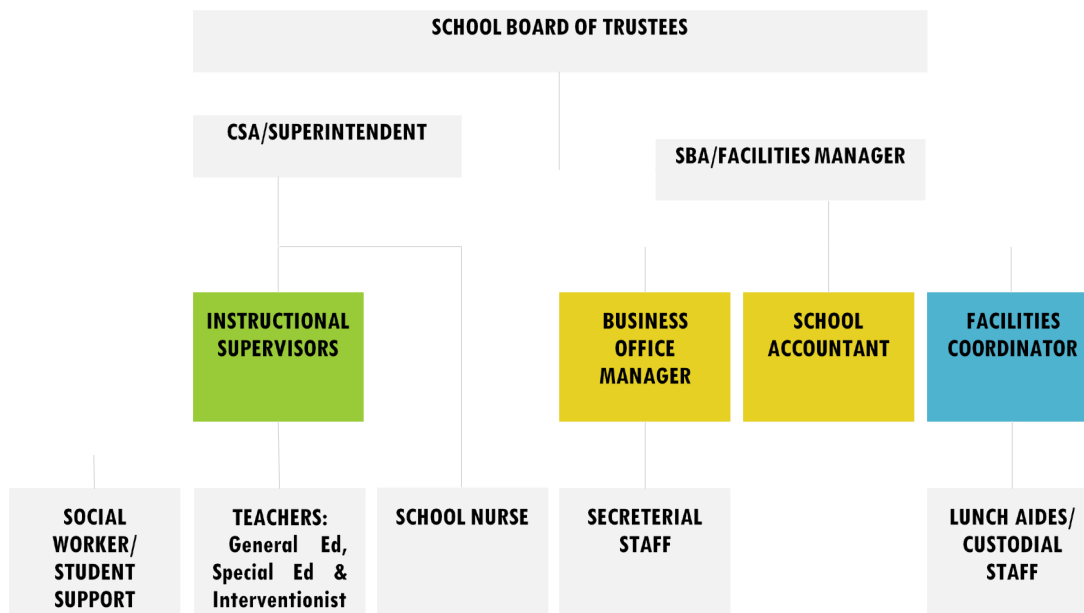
SCHOOL BOARD OF TRUSTEES

CSA/SUPERINTENDENT

SBA/FACILITIES MANAGER

INSTRUCTIONAL SUPERVISORS

BUSINESS OFFICE MANAGER

SCHOOL ACCOUNTANT

FACILITIES COORDINATOR

SOCIAL WORKER/ STUDENT SUPPORT

TEACHERS: General Ed, Special Ed & Interventionist

SCHOOL NURSE

SECRETERIAL STAFF

LUNCH AIDES/ CUSTODIAL STAFF